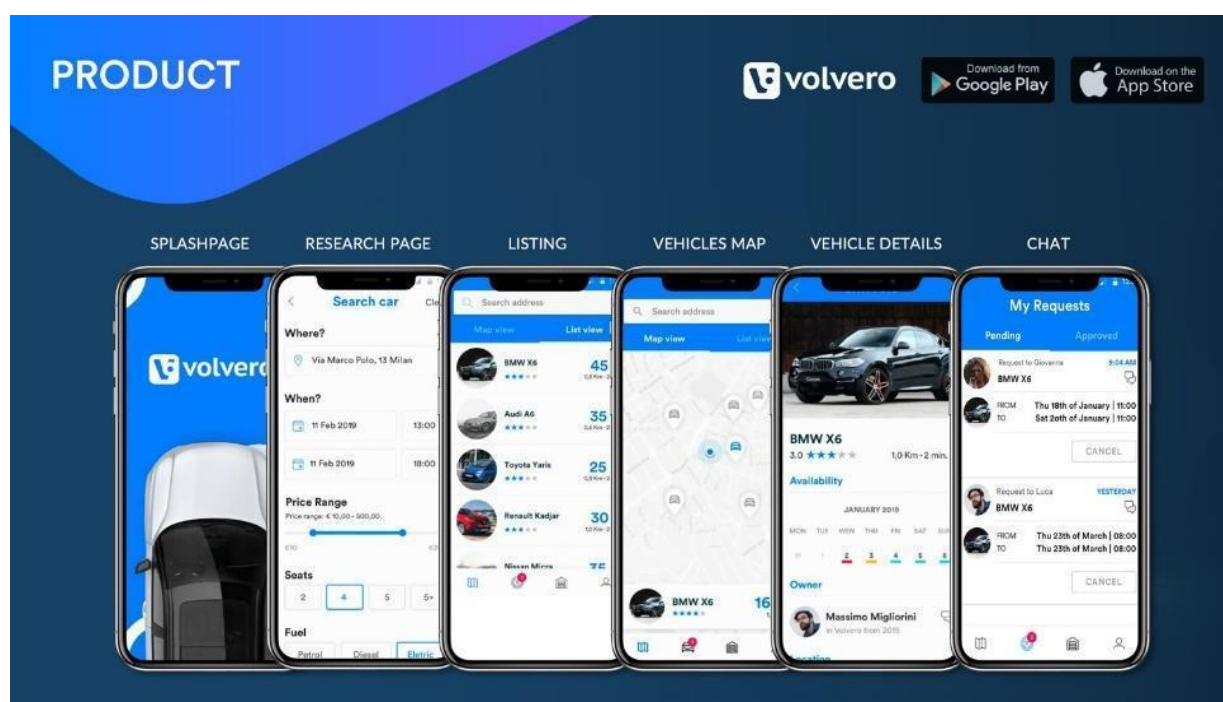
PRODUCT

volvero

Download from Google Play

Download on the App Store

SPLASHPAGE

volvero

RESEARCH PAGE

Search car

Where?

Via Marco Polo, 13 Milan

When?

11 Feb 2019 13:00

11 Feb 2019 18:00

Price Range

Price range: € 10,00 - 500,00

Seats

2 4 5 5+

Fuel

Petrol Diesel Eletric

LISTING

Search address

Map view List view

BMW X6 45

Audi A6 35

Toyota Yaris 25

Renault Kadjar 30

Nissan Micra

VEHICLES MAP

Search address

Map view List view

BMW X6 16

VEHICLE DETAILS

BMW X6

3.0 1,0 Km - 2 min.

Availability

JANUARY 2019

MON TUE WEN THU FRI SAT SUN

2 3 4 5 6

Owner

Massimo Migliorini

in Volvero from 2015

CHAT

My Requests

Pending Approved

Request to Giovanna 9:04 AM

BMW X6

FROM Thu 18th of January | 11:00

TO Sat 20th of January | 11:00

CANCEL

Request to Luca YESTERDAY

BMW X6

FROM Thu 23th of March | 08:00

TO Thu 23th of March | 08:00

CANCEL